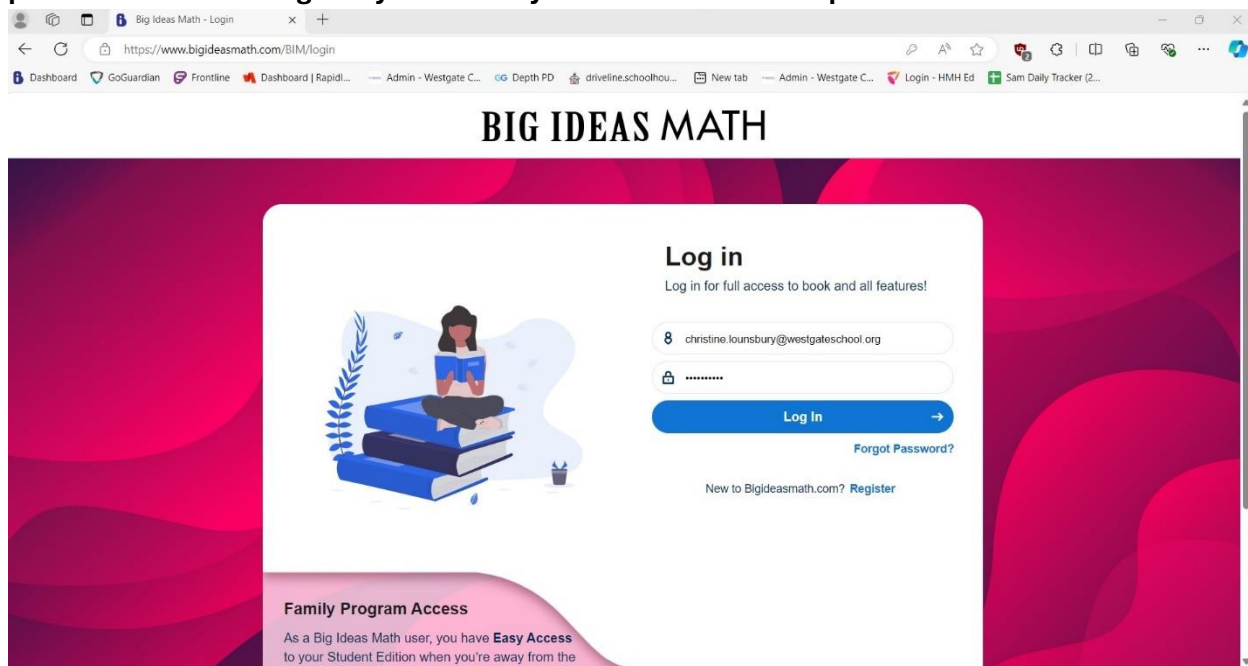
Big Ideas Math - Login

https://www.bigideasmath.com/BIM/login

Dashboard GoGuardian Frontline Dashboard | Rapidl... Admin - Westgate C... Depth PD driveline.schoolhou... New tab Admin - Westgate C... Login - HMH Ed Sam Daily Tracker (2...

BIG IDEAS MATH

Log in

Log in for full access to book and all features!

christine.lounsbury@westgateschool.org

••••••••••

Log In

Forgot Password?

New to Bigideasmath.com? Register

Family Program Access

As a Big Ideas Math user, you have **Easy Access** to your Student Edition when you're away from the